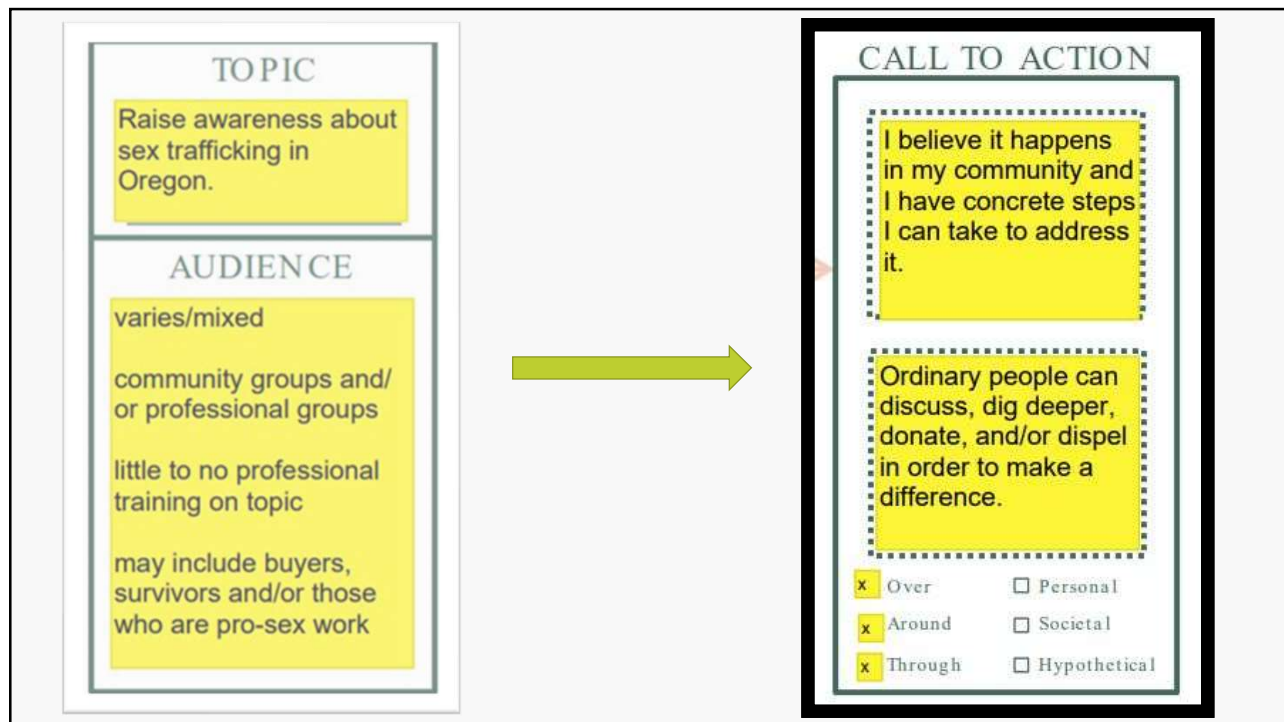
TOPIC

Raise awareness about sex trafficking in Oregon.

AUDIENCE

varies/mixed

community groups and/ or professional groups

little to no professional training on topic

may include buyers, survivors and/or those who are pro-sex work

CALL TO ACTION

I believe it happens in my community and I have concrete steps I can take to address it.

Ordinary people can discuss, dig deeper, donate, and/or dispel in order to make a difference.

x Over
☐ Personal
x Around
☐ Societal
x Through
☐ Hypothetical